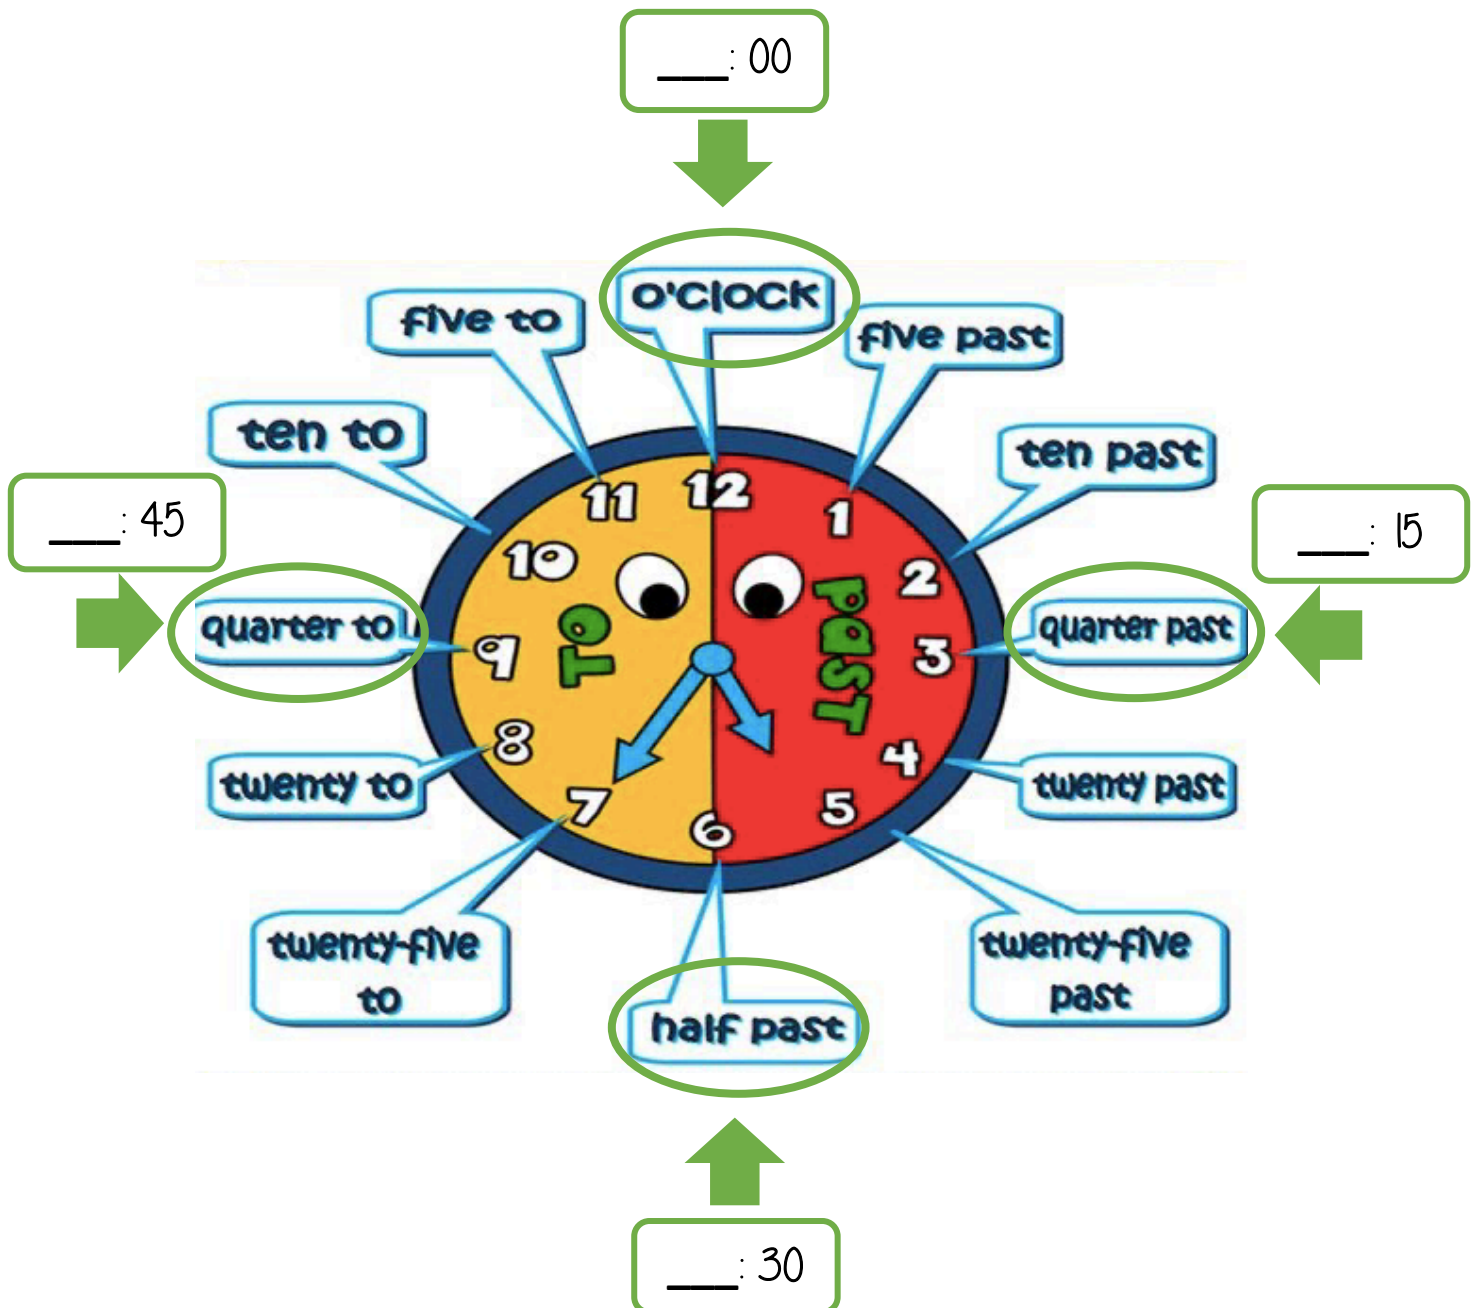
___: 00

o'clock

five to

five past

ten to

ten past

___: 45

___: 15

quarter to

quarter past

12
11
1
10
2
9
3
8
4
7
5
6

TO

PAST

twenty to

twenty past

twenty-five to

twenty-five past

half past

___: 30